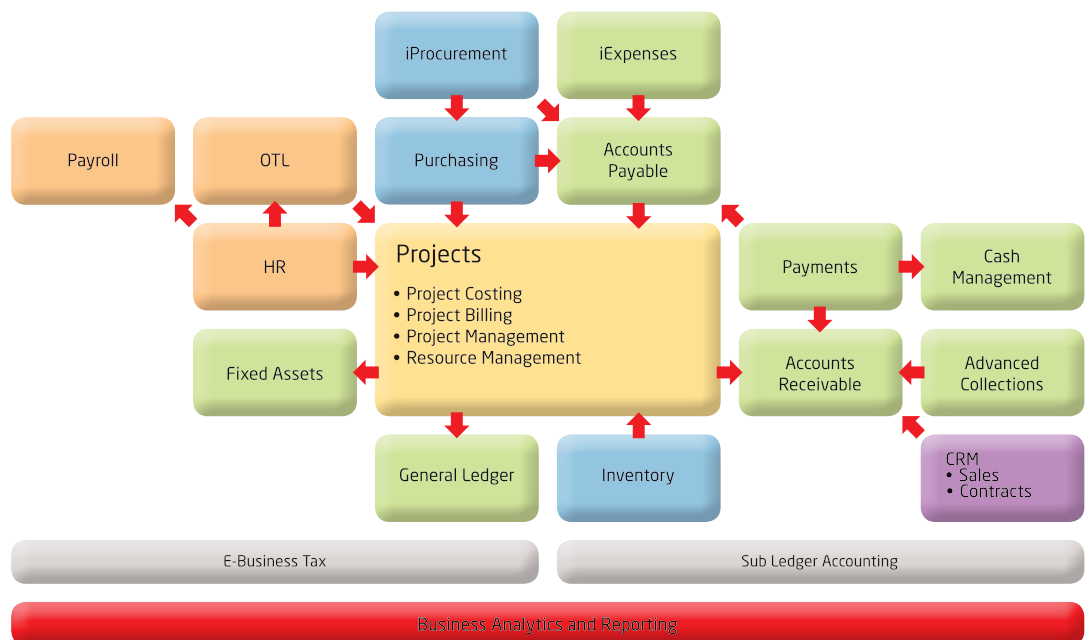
iProcurement

iExpenses

Payroll

OTL

Purchasing

Accounts Payable

HR

Projects

• Project Costing
• Project Billing
• Project Management
• Resource Management

Payments

Cash Management

Fixed Assets

Accounts Receivable

Advanced Collections

General Ledger

Inventory

CRM
• Sales
• Contracts

E-Business Tax

Sub Ledger Accounting

Business Analytics and Reporting